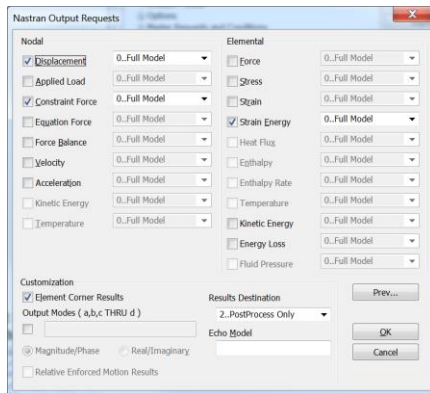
Nastran Output Requests

Nodal

Displacement 0..Full Model
Applied Load 0..Full Model
Constraint Force 0..Full Model
Equation Force 0..Full Model
Force Balance 0..Full Model
Velocity 0..Full Model
Acceleration 0..Full Model
Kinetic Energy 0..Full Model
Temperature 0..Full Model

Elemental

Force 0..Full Model
Stress 0..Full Model
Strain 0..Full Model
Strain Energy 0..Full Model
Heat Flux 0..Full Model
Enthalpy 0..Full Model
Enthalpy Rate 0..Full Model
Temperature 0..Full Model
Kinetic Energy 0..Full Model
Energy Loss 0..Full Model
Fluid Pressure 0..Full Model

Customization
Element Corner Results
Output Modes ( a,b,c THRU d )
Magnitude/Phase Real/Imaginary
Relative Enforced Motion Results

Results Destination
2..PostProcess Only
Echo Model

Prev...
OK
Cancel